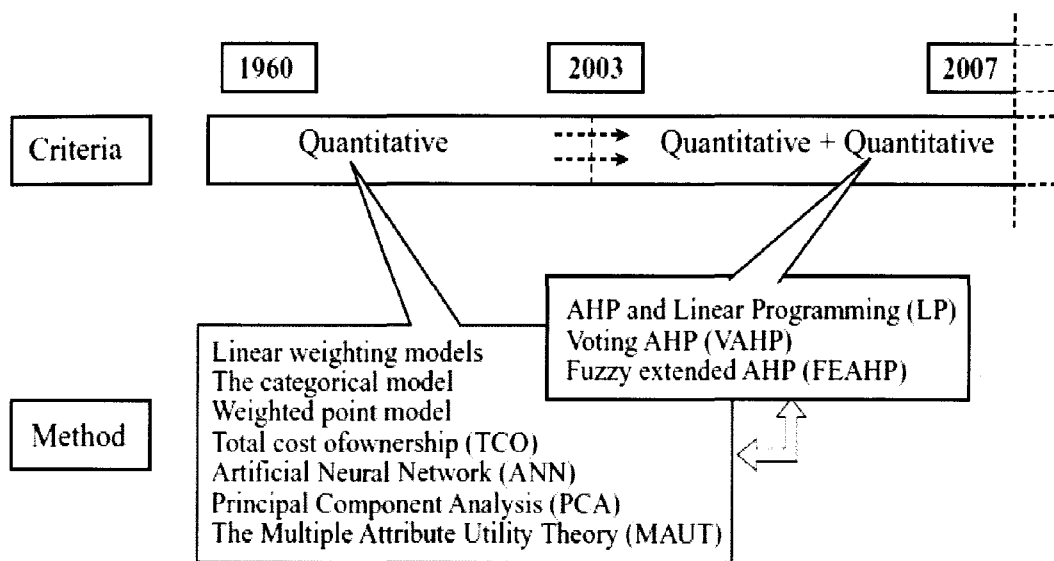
1960

2003

2007

Criteria

Quantitative

Quantitative + Quantitative

AHP and Linear Programming (LP)
Voting AHP (VAHP)
Fuzzy extended AHP (FEAHP)

Linear weighting models
The categorical model
Weighted point model
Total cost ofownership (TCO)
Artificial Neural Network (ANN)
Principal Component Analysis (PCA)
The Multiple Attribute Utility Theory (MAUT)

Method